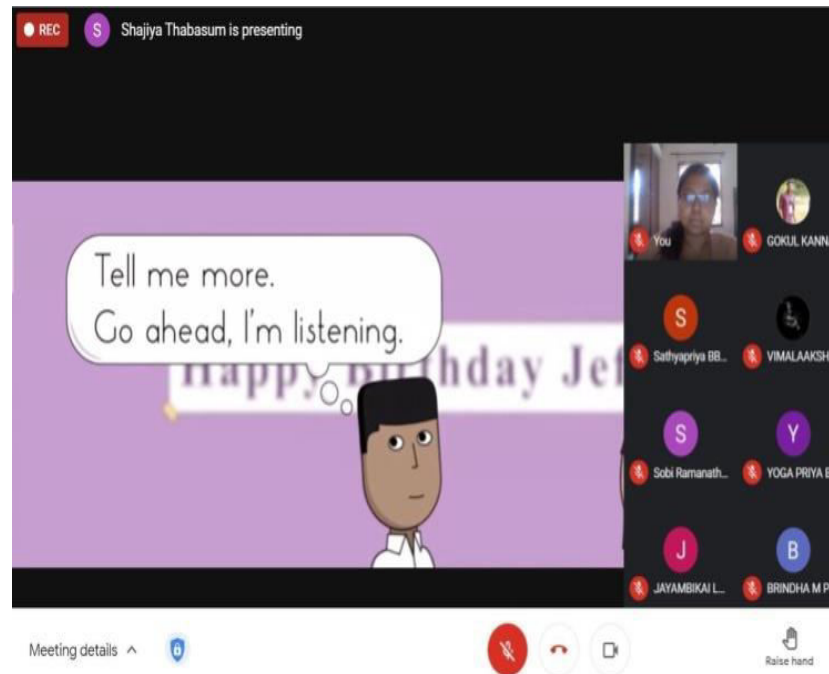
REC

S Shajiya Thabasum is presenting

Tell me more.
Go ahead, I'm listening.

Happy Birthday Jef

You

GOKUL KANN

S
Sathyapriya BB...

VIMALAAKSH

S
Sobi Ramanath...

Y
YOGA PRIYA B

J
JAYAMBIKAI L...

B
BRINDHA M P

Meeting details ^

Raise hand